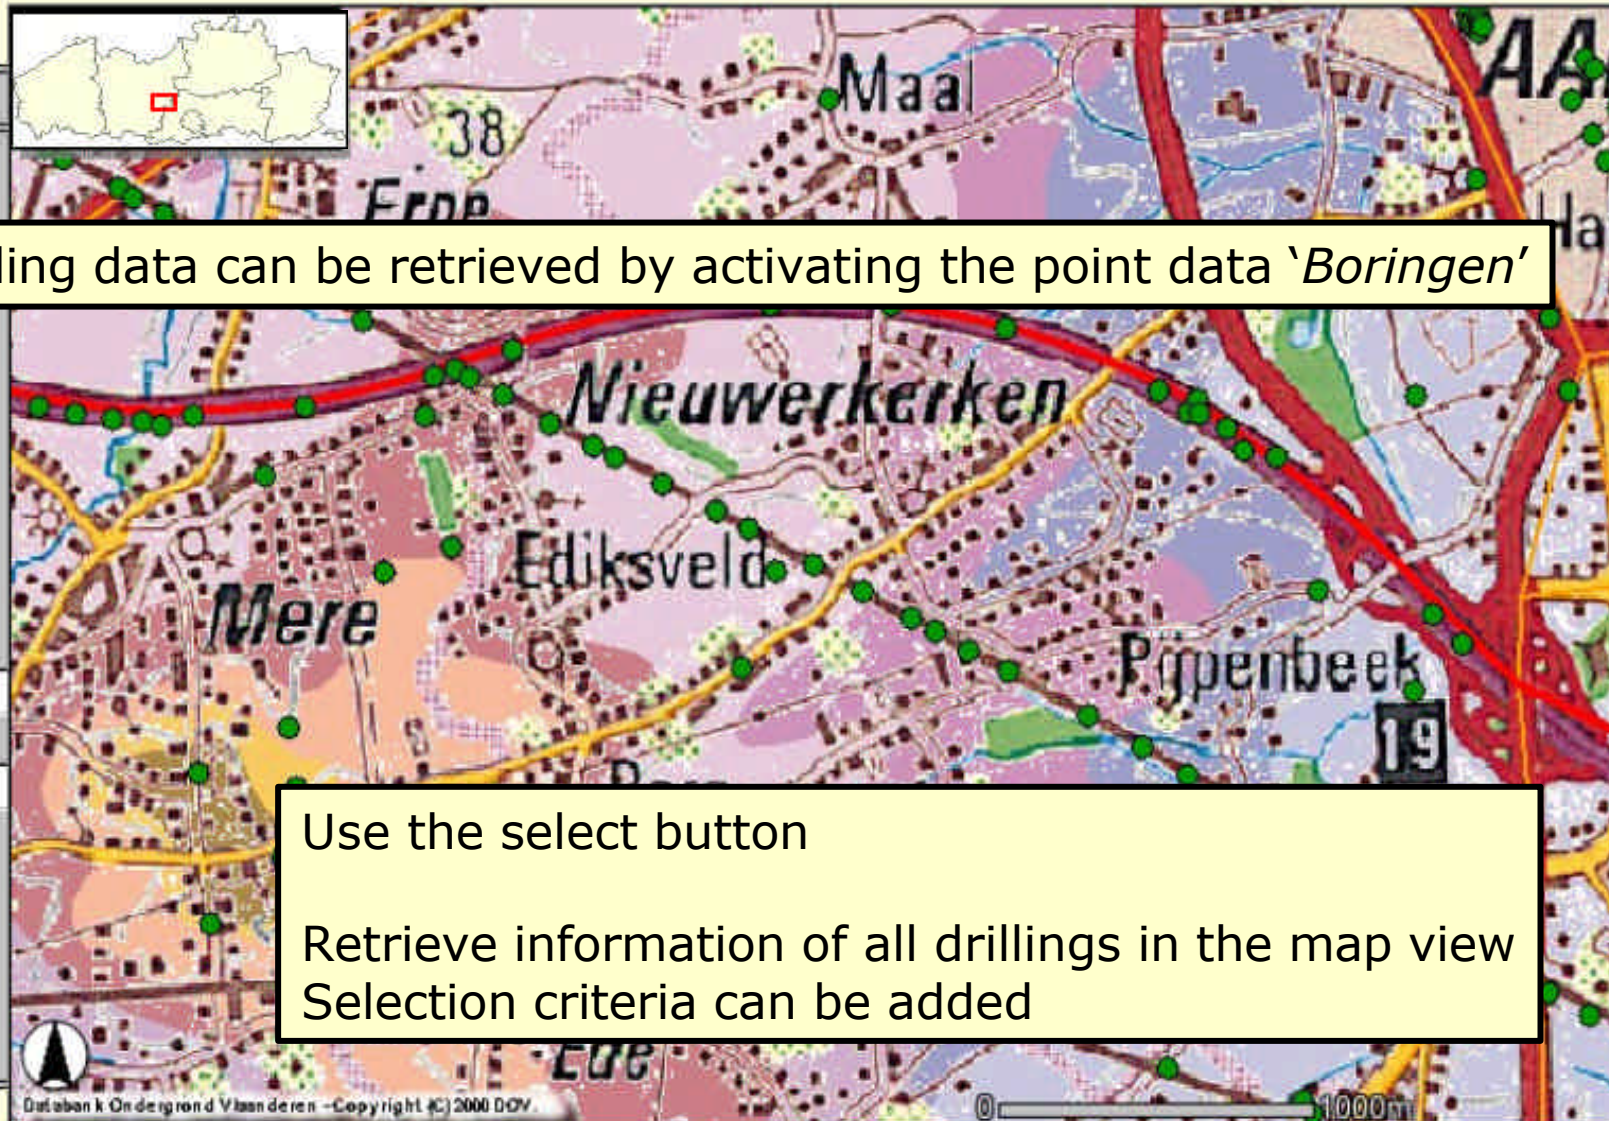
Maal

38

Erpe

AA

Ha

ling data can be retrieved by activating the point data '*Boringen*'

Nieuwerkerken

Ediksveld

Mere

Pijpenbeek

19

Use the select button

Retrieve information of all drillings in the map view
Selection criteria can be added

Ede

Databank Ondergrond Vlaanderen - Copyright (C) 2000 DOV

0

1000m